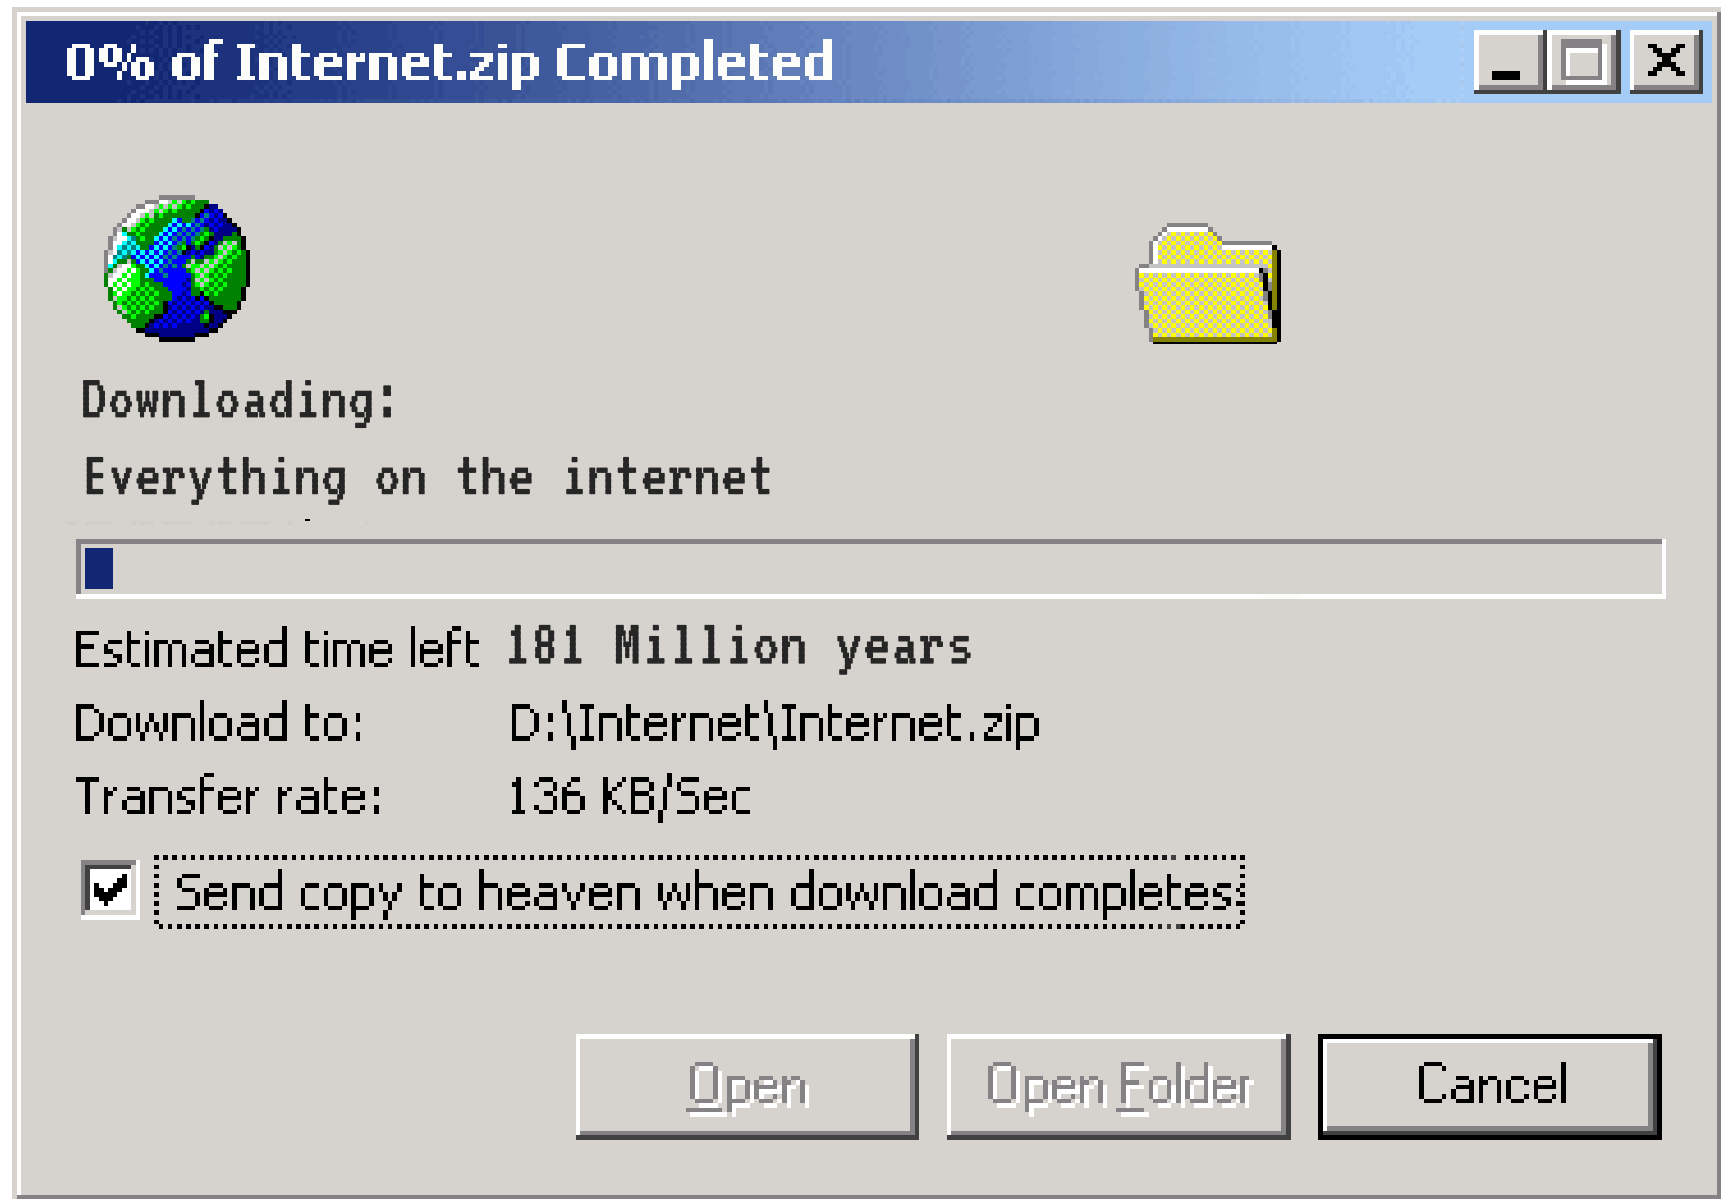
0% of Internet.zip Completed

Downloading:

Everything on the internet

Estimated time left 181 Million years

Download to: D:\Internet\Internet.zip

Transfer rate: 136 KB/Sec

Send copy to heaven when download completes

Open

Open Folder

Cancel